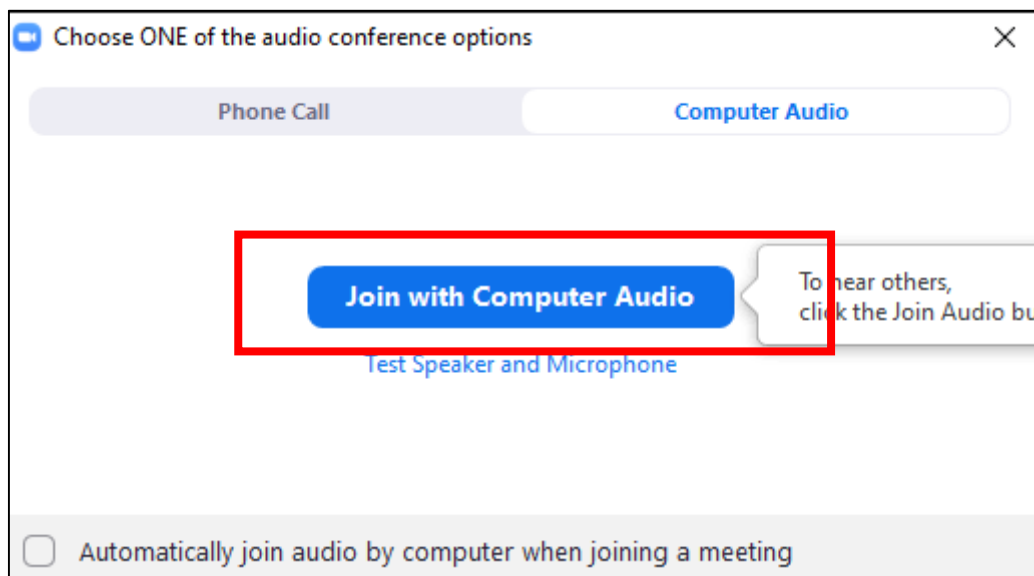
Choose ONE of the audio conference options

Phone Call

Computer Audio

Join with Computer Audio

To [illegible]ear others,
cli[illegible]k the Join Audio bu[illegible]

Test Speaker and Microphone

Automatically join audio by computer when joining a meeting